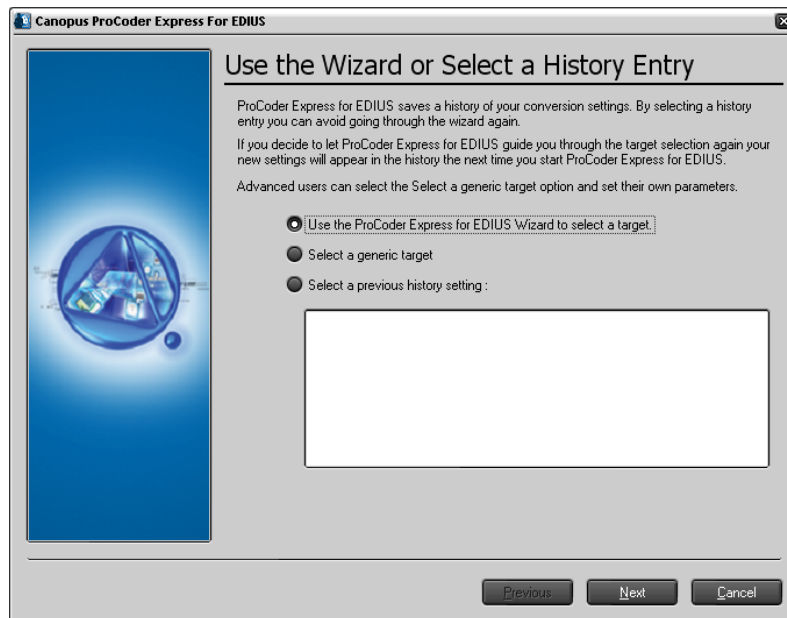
Canopus ProCoder Express For EDIUS

Use the Wizard or Select a History Entry

ProCoder Express for EDIUS saves a history of your conversion settings. By selecting a history entry you can avoid going through the wizard again.

If you decide to let ProCoder Express for EDIUS guide you through the target selection again your new settings will appear in the history the next time you start ProCoder Express for EDIUS.

Advanced users can select the Select a generic target option and set their own parameters.

Use the ProCoder Express for EDIUS Wizard to select a target.

Select a generic target

Select a previous history setting :

Previous Next Cancel